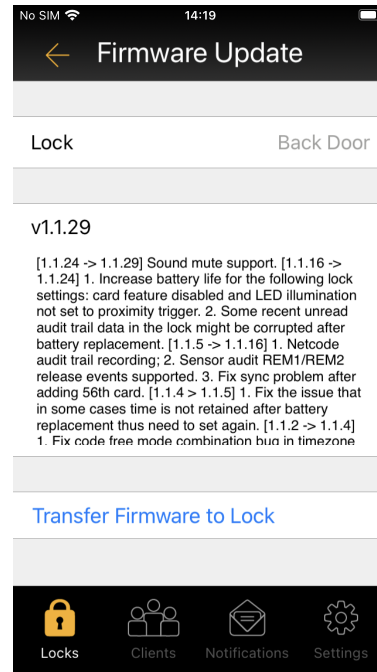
No SIM
14:19

Firmware Update

Lock
Back Door

v1.1.29

[1.1.24 -> 1.1.29] Sound mute support. [1.1.16 -> 1.1.24] 1. Increase battery life for the following lock settings: card feature disabled and LED illumination not set to proximity trigger. 2. Some recent unread audit trail data in the lock might be corrupted after battery replacement. [1.1.5 -> 1.1.16] 1. Netcode audit trail recording; 2. Sensor audit REM1/REM2 release events supported. 3. Fix sync problem after adding 56th card. [1.1.4 > 1.1.5] 1. Fix the issue that in some cases time is not retained after battery replacement thus need to set again. [1.1.2 -> 1.1.4] 1. Fix code free mode combination bug in timezone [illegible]

Transfer Firmware to Lock

Locks
Clients
Notifications
Settings